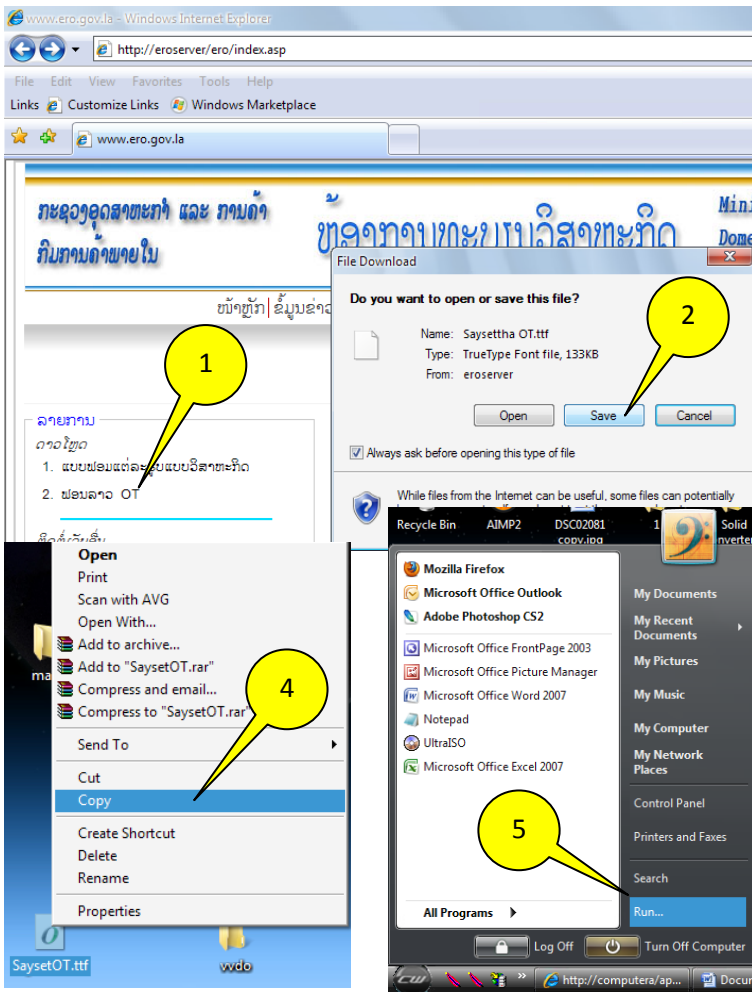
www.ero.gov.la - Windows Internet Explorer
http://eroserver/ero/index.asp
File Edit View Favorites Tools Help
Links Customize Links Windows Marketplace
www.ero.gov.la

ກະຊວງອຸດສາຫະກຳ ແລະ ການຄ້າ
ກົມການຄ້າພາຍໃນ
ຫ້ອງການທະບຽນວິສາຫະກິດ
Mini
Dome

ໜ້າຫຼັກ | ຂໍ້ມູນຂ່າວ

ລາຍການ
ດາວໂຫຼດ
1. ແບບຟອມແຕ່ລະຢູບແບບວິສາຫະກິດ
2. ຟອນລາວ OT

1

File Download
Do you want to open or save this file?
Name: Saysettha OT.ttf
Type: TrueType Font file, 133KB
From: eroserver
Open Save Cancel
Always ask before opening this type of file
While files from the Internet can be useful, some files can potentially

2

Open
Print
Scan with AVG
Open With...
Add to archive...
Add to "SaysetOT.rar"
Compress and email...
Compress to "SaysetOT.rar"
Send To
Cut
Copy
Create Shortcut
Delete
Rename
Properties

4

SaysetOT.ttf
vvdo

Recycle Bin AIMP2 DSC02081 copy.jpg Solid Converter
Mozilla Firefox
Microsoft Office Outlook
Adobe Photoshop CS2
Microsoft Office FrontPage 2003
Microsoft Office Picture Manager
Microsoft Office Word 2007
Notepad
UltraISO
Microsoft Office Excel 2007
All Programs
My Documents
My Recent Documents
My Pictures
My Music
My Computer
My Network Places
Control Panel
Printers and Faxes
Search
Run...
Log Off
Turn Off Computer
http://computera/ap...
Docu

5